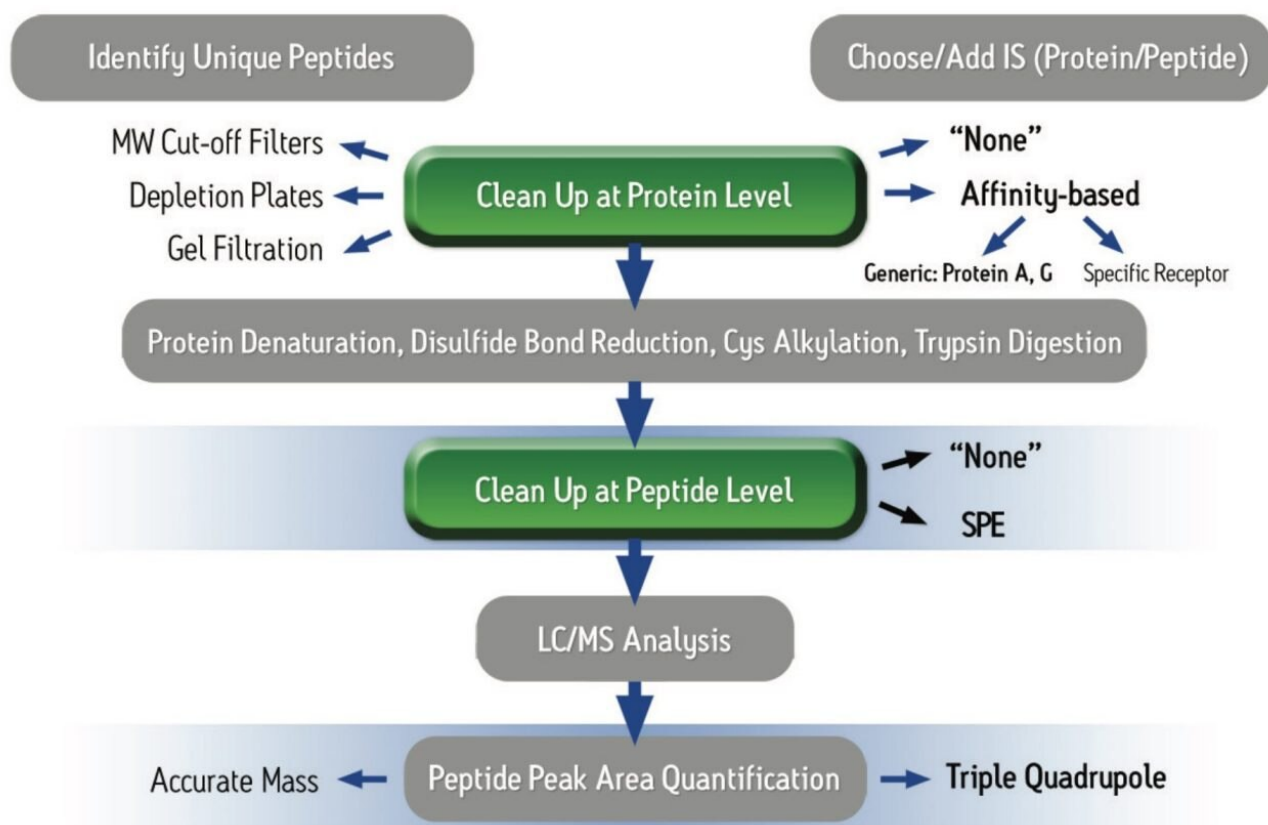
Identify Unique Peptides

Choose/Add IS (Protein/Peptide)

MW Cut-off Filters

Depletion Plates

Gel Filtration

Clean Up at Protein Level

"None"

Affinity-based

Generic: Protein A, G

Specific Receptor

Protein Denaturation, Disulfide Bond Reduction, Cys Alkylation, Trypsin Digestion

Clean Up at Peptide Level

"None"

SPE

LC/MS Analysis

Accurate Mass

Peptide Peak Area Quantification

Triple Quadrupole